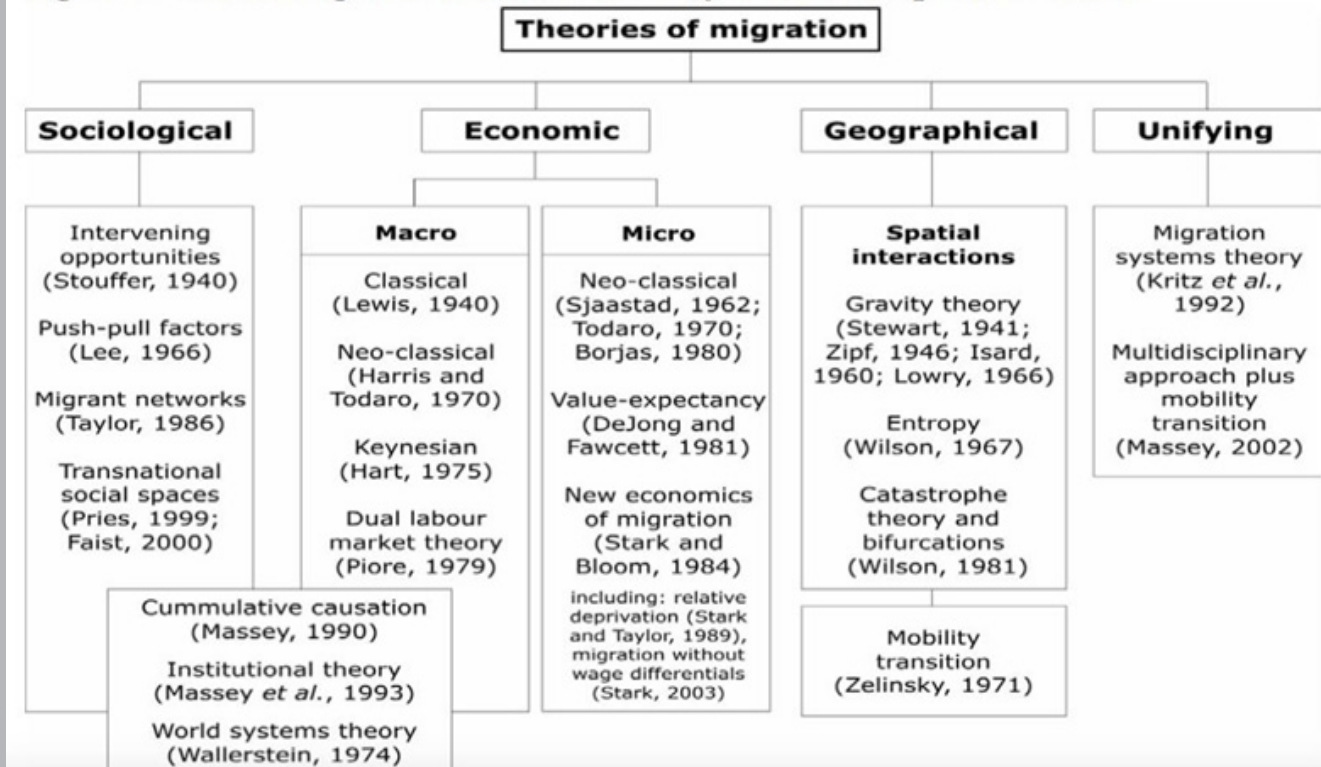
Theories of migration

Sociological

Economic

Geographical

Unifying

Intervening opportunities (Stouffer, 1940)

Push-pull factors (Lee, 1966)

Migrant networks (Taylor, 1986)

Transnational social spaces (Pries, 1999; Faist, 2000)

Macro

Classical (Lewis, 1940)

Neo-classical (Harris and Todaro, 1970)

Keynesian (Hart, 1975)

Dual labour market theory (Piore, 1979)

Micro

Neo-classical (Sjaastad, 1962; Todaro, 1970; Borjas, 1980)

Value-expectancy (DeJong and Fawcett, 1981)

New economics of migration (Stark and Bloom, 1984)

including: relative deprivation (Stark and Taylor, 1989), migration without wage differentials (Stark, 2003)

Spatial interactions

Gravity theory (Stewart, 1941; Zipf, 1946; Isard, 1960; Lowry, 1966)

Entropy (Wilson, 1967)

Catastrophe theory and bifurcations (Wilson, 1981)

Mobility transition (Zelinsky, 1971)

Migration systems theory (Kritz *et al.*, 1992)

Multidisciplinary approach plus mobility transition (Massey, 2002)

Cummulative causation (Massey, 1990)

Institutional theory (Massey *et al.*, 1993)

World systems theory (Wallerstein, 1974)